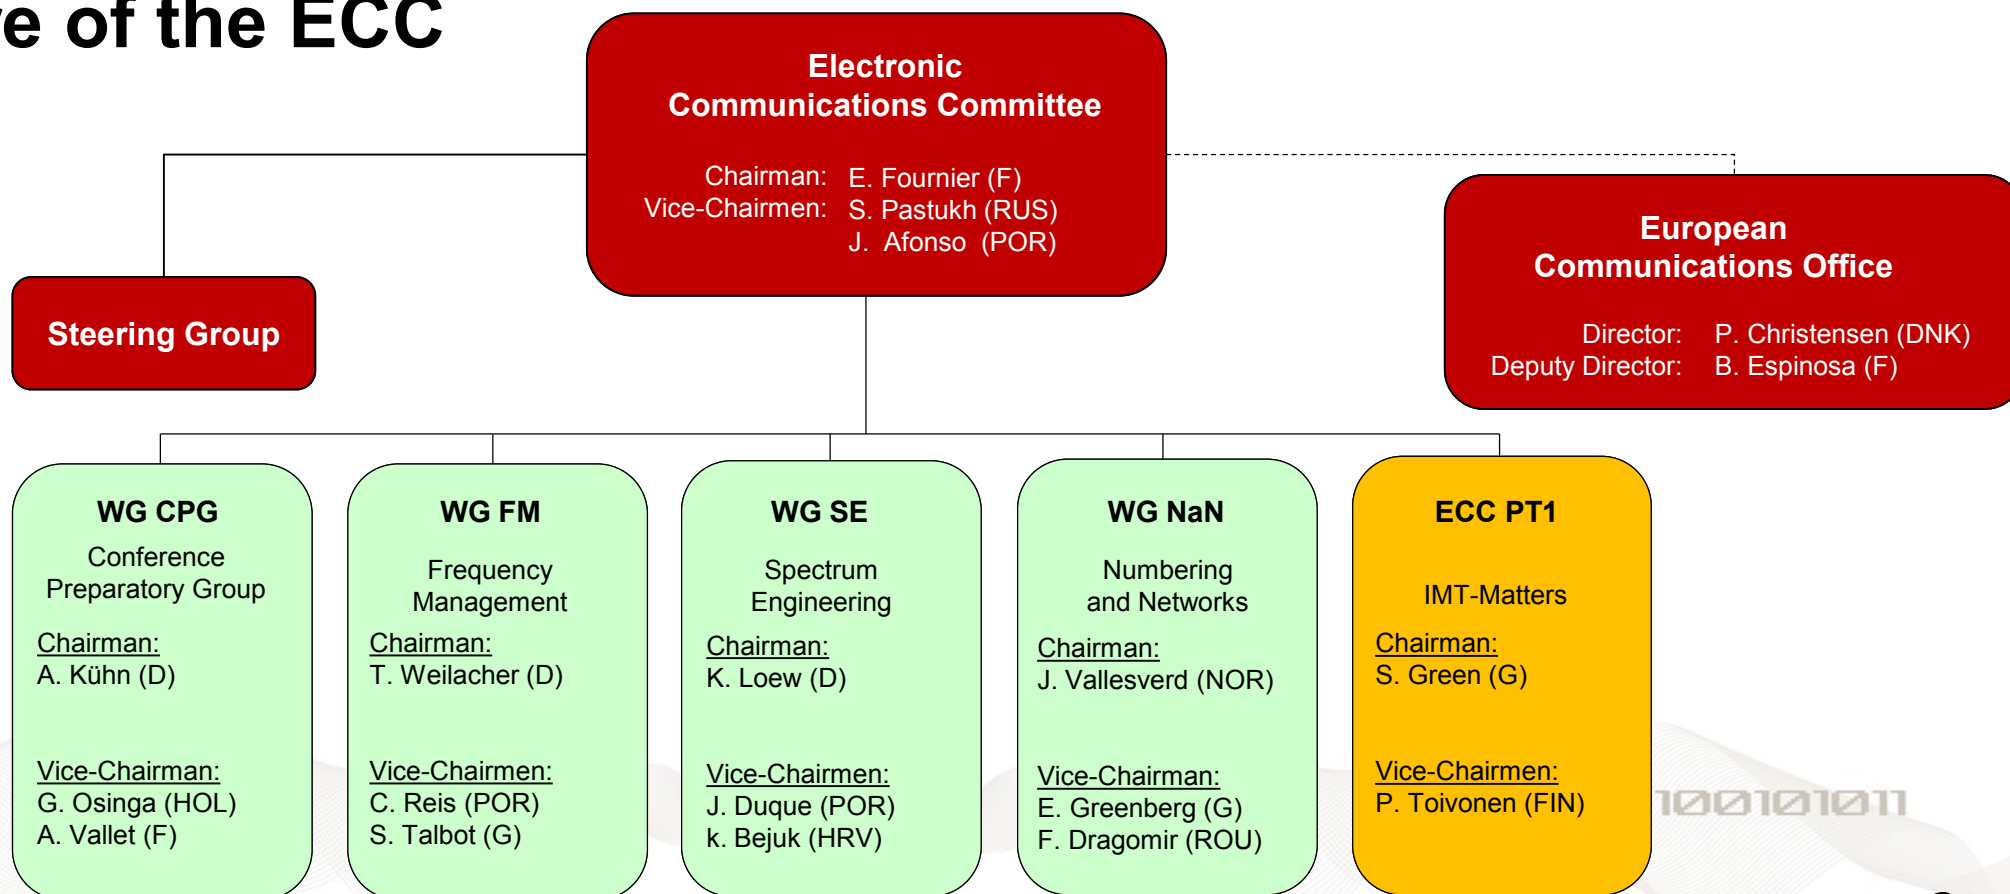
e of the ECC

Electronic Communications Committee

Chairman: E. Fournier (F)
Vice-Chairmen: S. Pastukh (RUS)
J. Afonso (POR)

Steering Group

European Communications Office

Director: P. Christensen (DNK)
Deputy Director: B. Espinosa (F)

WG CPG

Conference Preparatory Group

Chairman:
A. Kühn (D)

Vice-Chairman:
G. Osinga (HOL)
A. Vallet (F)

WG FM

Frequency Management

Chairman:
T. Weilacher (D)

Vice-Chairmen:
C. Reis (POR)
S. Talbot (G)

WG SE

Spectrum Engineering

Chairman:
K. Loew (D)

Vice-Chairmen:
J. Duque (POR)
k. Bejuk (HRV)

WG NaN

Numbering and Networks

Chairman:
J. Vallesverd (NOR)

Vice-Chairman:
E. Greenberg (G)
F. Dragomir (ROU)

ECC PT1

IMT-Matters

Chairman:
S. Green (G)

Vice-Chairmen:
P. Toivonen (FIN)

1001101011